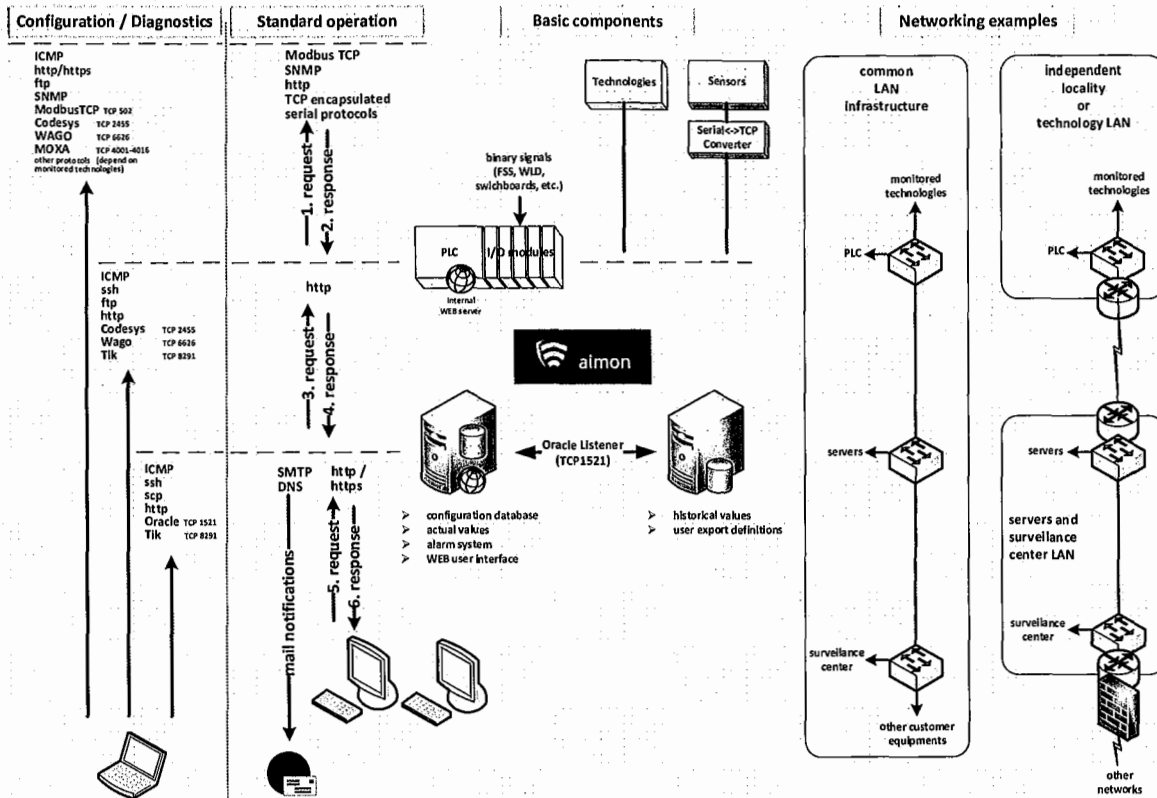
Configuration / Diagnostics

Standard operation

Basic components

Networking examples

ICMP
http/https
ftp
SNMP
ModbusTCP TCP 502
Codesys TCP 2455
WAGO TCP 6626
MOXA TCP 4001-4016
other protocols (depend on monitored technologies)

Modbus TCP
SNMP
http
TCP encapsulated serial protocols

1. request
2. response

Technologies

Sensors

Serial<->TCP Converter

binary signals (FSS, WLD, swichboards, etc.)

PLC

I/O modules

Internal WEB server

common LAN infrastructure

independent locality or technology LAN

monitored technologies

monitored technologies

PLC

PLC

ICMP
ssh
ftp
http
Codesys TCP 2455
Wago TCP 6626
Tik TCP 8291

http

3. request
4. response

aimon

Oracle Listener (TCP1521)

servers

servers

ICMP
ssh
scp
http
Oracle TCP 1521
Tik TCP 8291

SMTP
DNS

http / https

configuration database
actual values
alarm system
WEB user interface

historical values
user export definitions

servers and survellance center LAN

mail notifications

5. request
6. response

survellance center

survellance center

other customer equipments

other networks